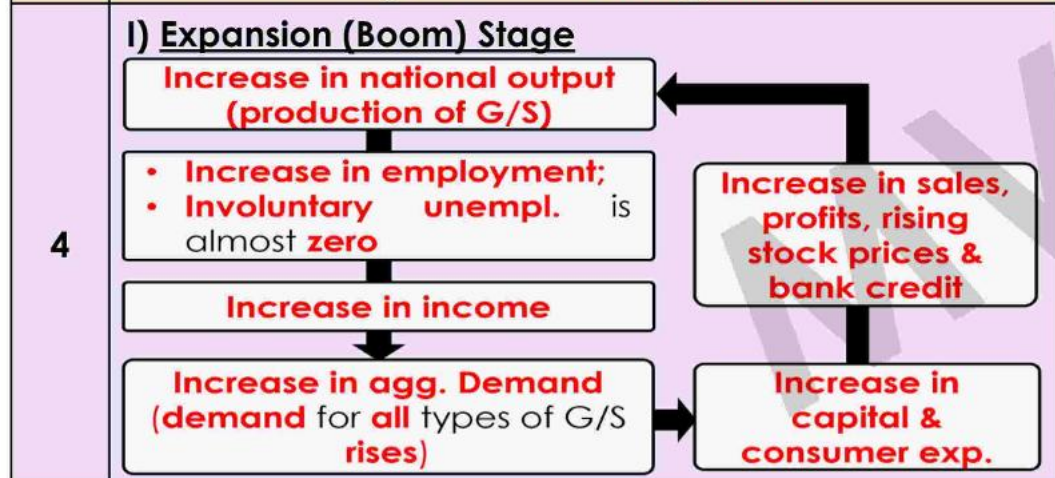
4

I) Expansion (Boom) Stage

Increase in national output (production of G/S)

• Increase in employment;
• Involuntary unempl. is almost zero

Increase in income

Increase in agg. Demand (demand for all types of G/S rises)

Increase in capital & consumer exp.

Increase in sales, profits, rising stock prices & bank credit